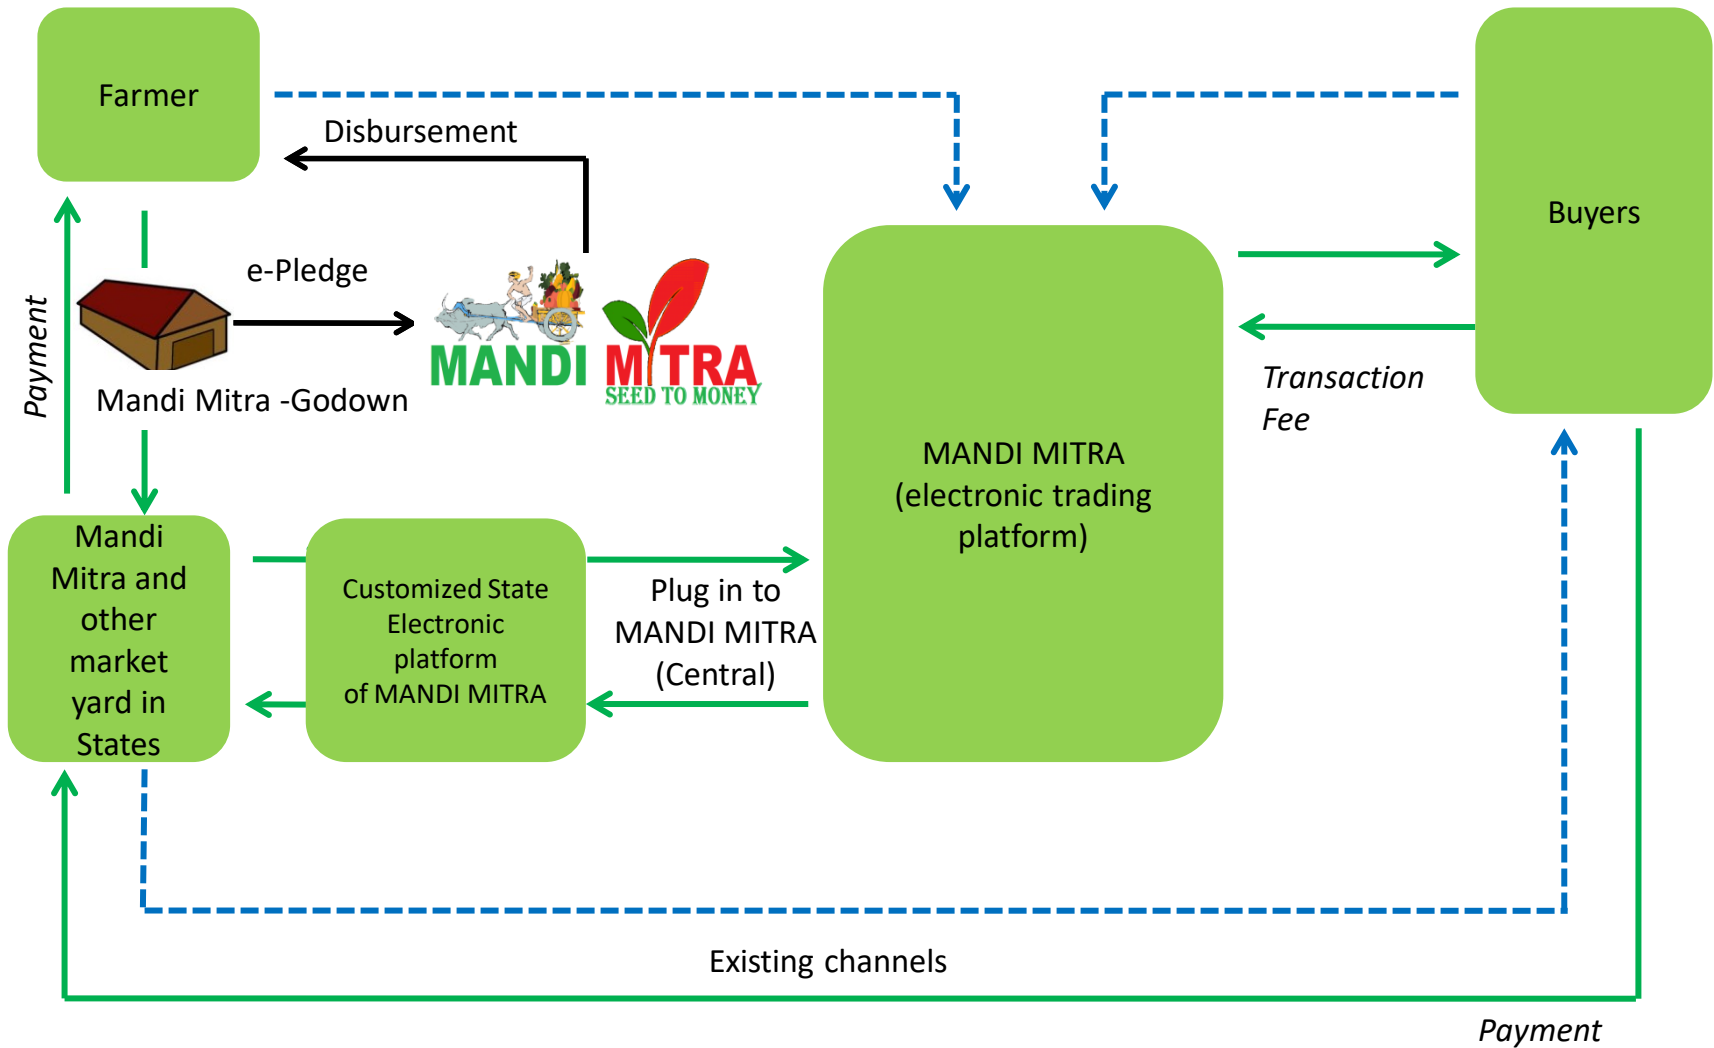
Farmer

Disbursement

Buyers

e-Pledge

Payment

MANDI MITRA
SEED TO MONEY

Mandi Mitra -Godown

Transaction Fee

MANDI MITRA (electronic trading platform)

Mandi Mitra and other market yard in States

Customized State Electronic platform of MANDI MITRA

Plug in to MANDI MITRA (Central)

Existing channels

Payment